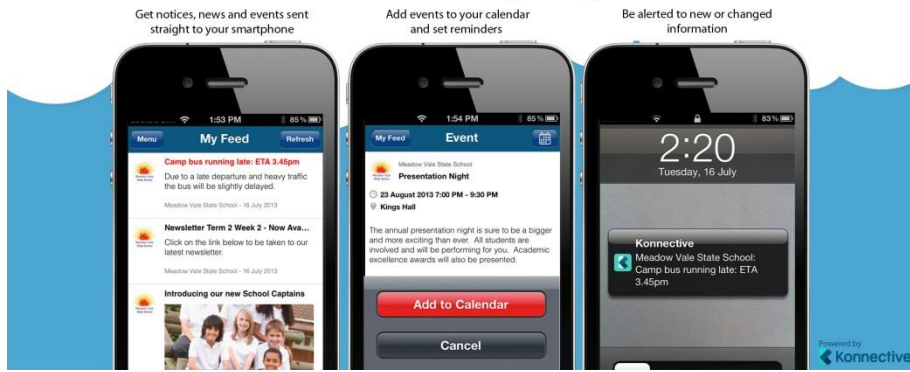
Get notices, news and events sent straight to your smartphone

1:53 PM 85%

Menu My Feed Refresh

Camp bus running late: ETA 3.45pm

Due to a late departure and heavy traffic the bus will be slightly delayed.

Meadow Vale State School - 16 July 2013

Newsletter Term 2 Week 2 - Now Ava...

Click on the link below to be taken to our latest newsletter.

Meadow Vale State School - 16 July 2013

Introducing our new School Captains

Add events to your calendar and set reminders

1:54 PM 85%

My Feed Event

Meadow Vale State School

Presentation Night

23 August 2013 7:00 PM - 9:30 PM

Kings Hall

The annual presentation night is sure to be a bigger and more exciting than ever. All students are involved and will be performing for you. Academic excellence awards will also be presented.

Add to Calendar

Cancel

Be alerted to new or changed information

83%

2:20

Tuesday, 16 July

Konnective

Meadow Vale State School: Camp bus running late: ETA 3.45pm

Powered by Konnective